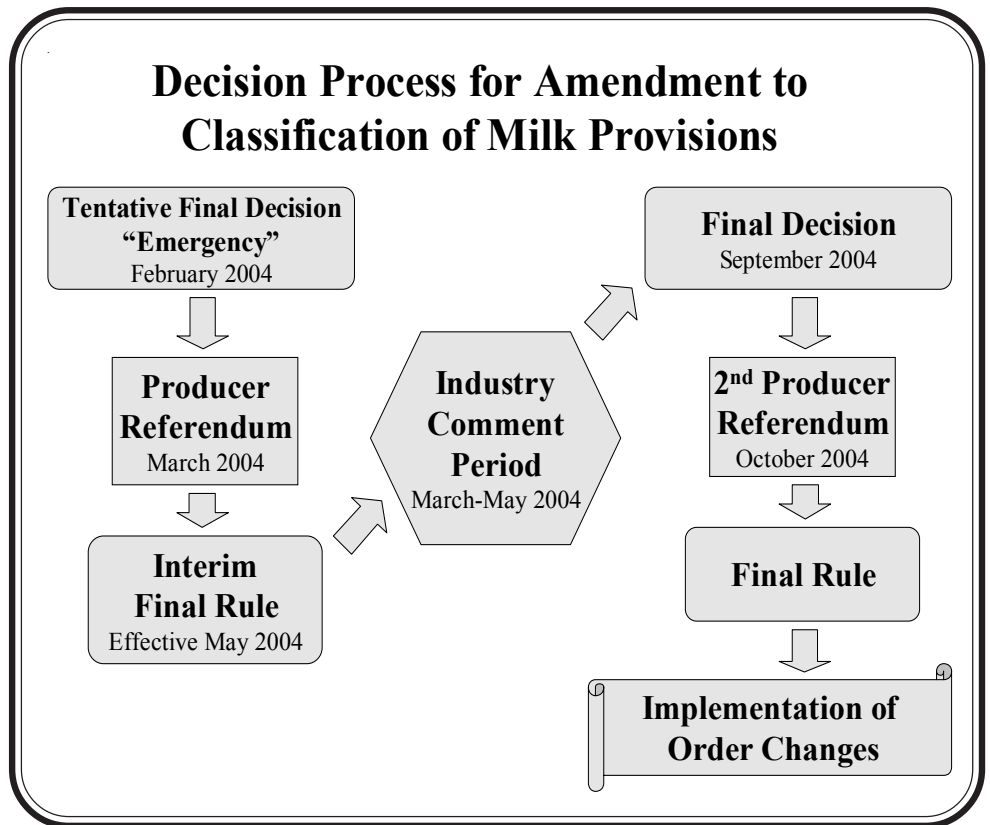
Decision Process for Amendment to Classification of Milk Provisions

Tentative Final Decision
"Emergency"
February 2004

Producer Referendum
March 2004

Interim Final Rule
Effective May 2004

Industry Comment Period
March-May 2004

Final Decision
September 2004

2$^{nd}$ Producer Referendum
October 2004

Final Rule

Implementation of Order Changes